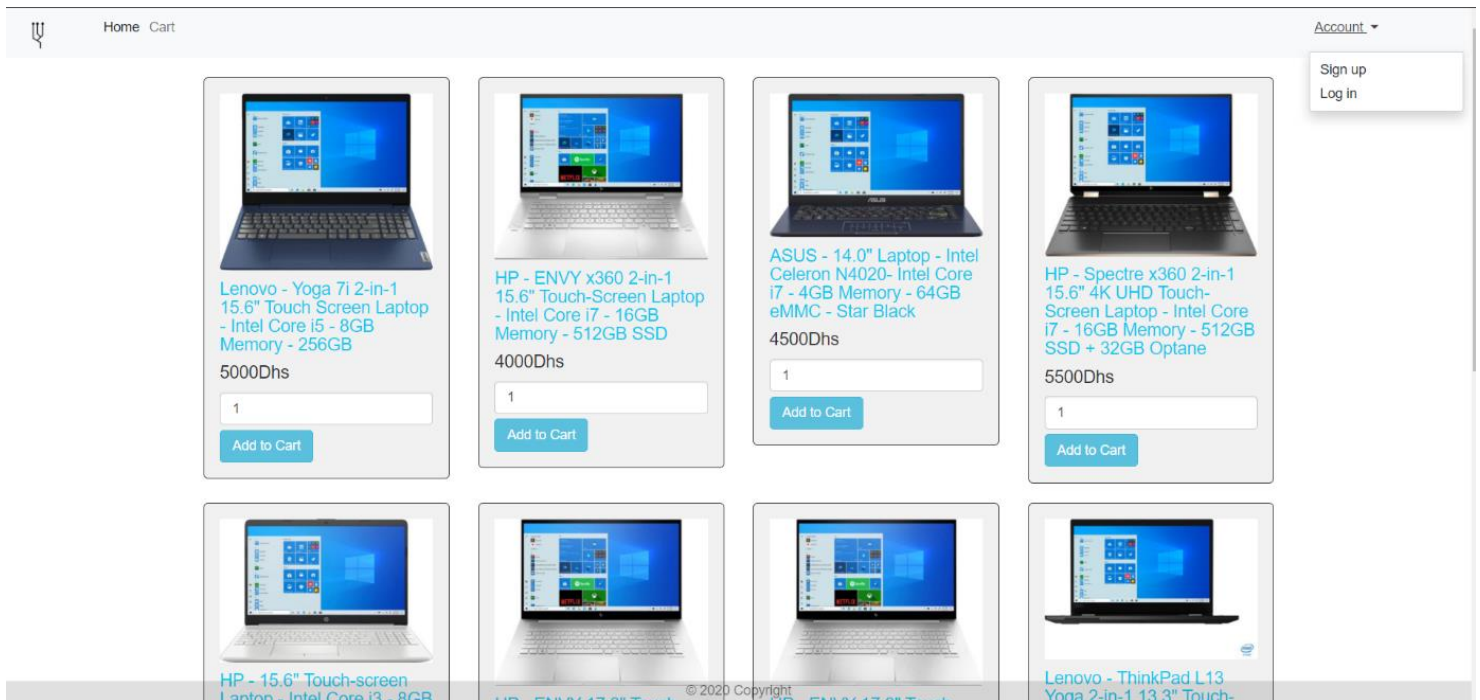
Home Cart

Account ▾

Sign up
Log in

Lenovo - Yoga 7i 2-in-1 15.6" Touch Screen Laptop - Intel Core i5 - 8GB Memory - 256GB

5000Dhs

1

Add to Cart

HP - ENVY x360 2-in-1 15.6" Touch-Screen Laptop - Intel Core i7 - 16GB Memory - 512GB SSD

4000Dhs

1

Add to Cart

ASUS - 14.0" Laptop - Intel Celeron N4020- Intel Core i7 - 4GB Memory - 64GB eMMC - Star Black

4500Dhs

1

Add to Cart

HP - Spectre x360 2-in-1 15.6" 4K UHD Touch-Screen Laptop - Intel Core i7 - 16GB Memory - 512GB SSD + 32GB Optane

5500Dhs

1

Add to Cart

HP - 15.6" Touch-screen Laptop - Intel Core i3 - 8GB

HP - ENV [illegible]

© 2020 Copyright

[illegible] ENV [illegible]

Lenovo - ThinkPad L13 Yoga 2-in-1 13.3" Touch-